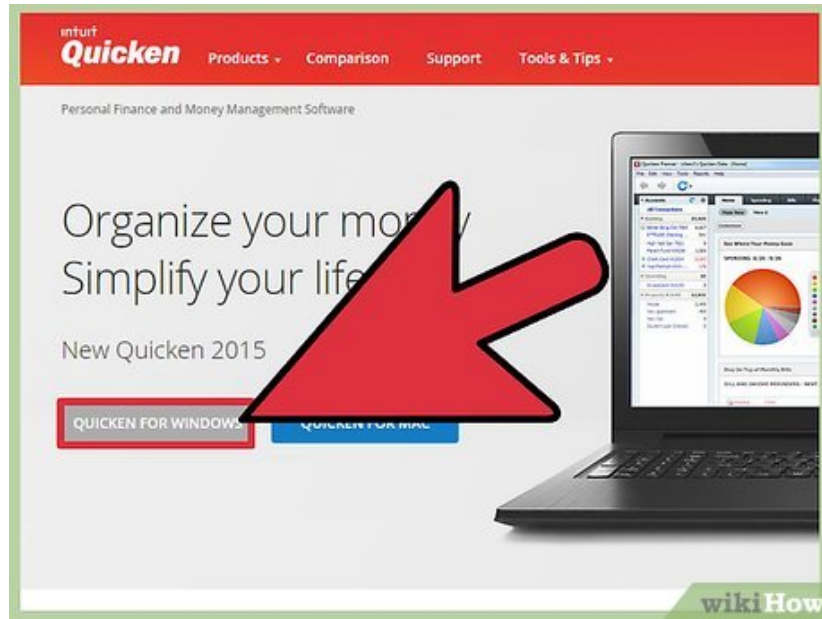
intuit Quicken Products Comparison Support Tools & Tips

Personal Finance and Money Management Software

Organize your mo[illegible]
Simplify your life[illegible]

New Quicken 2015

QUICKEN FOR WINDOWS QUICKEN FOR MAC

wikiHow